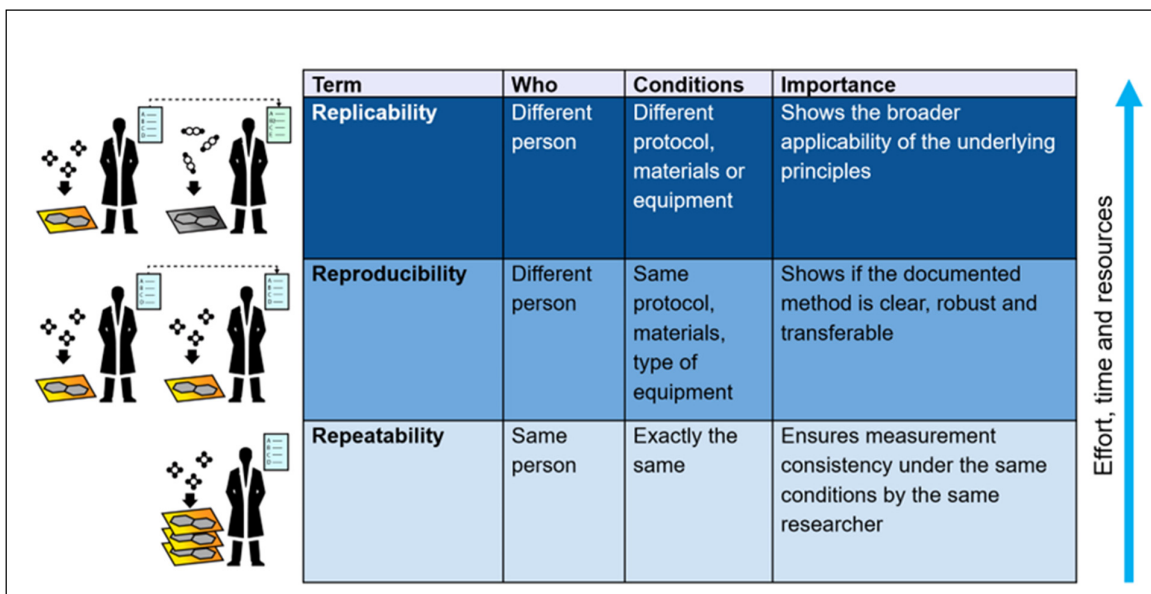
| Term | Who | Conditions | Importance |
|---|---|---|---|
| **Replicability** | Different person | Different protocol, materials or equipment | Shows the broader applicability of the underlying principles |
| **Reproducibility** | Different person | Same protocol, materials, type of equipment | Shows if the documented method is clear, robust and transferable |
| **Repeatability** | Same person | Exactly the same | Ensures measurement consistency under the same conditions by the same researcher |

Effort, time and resources